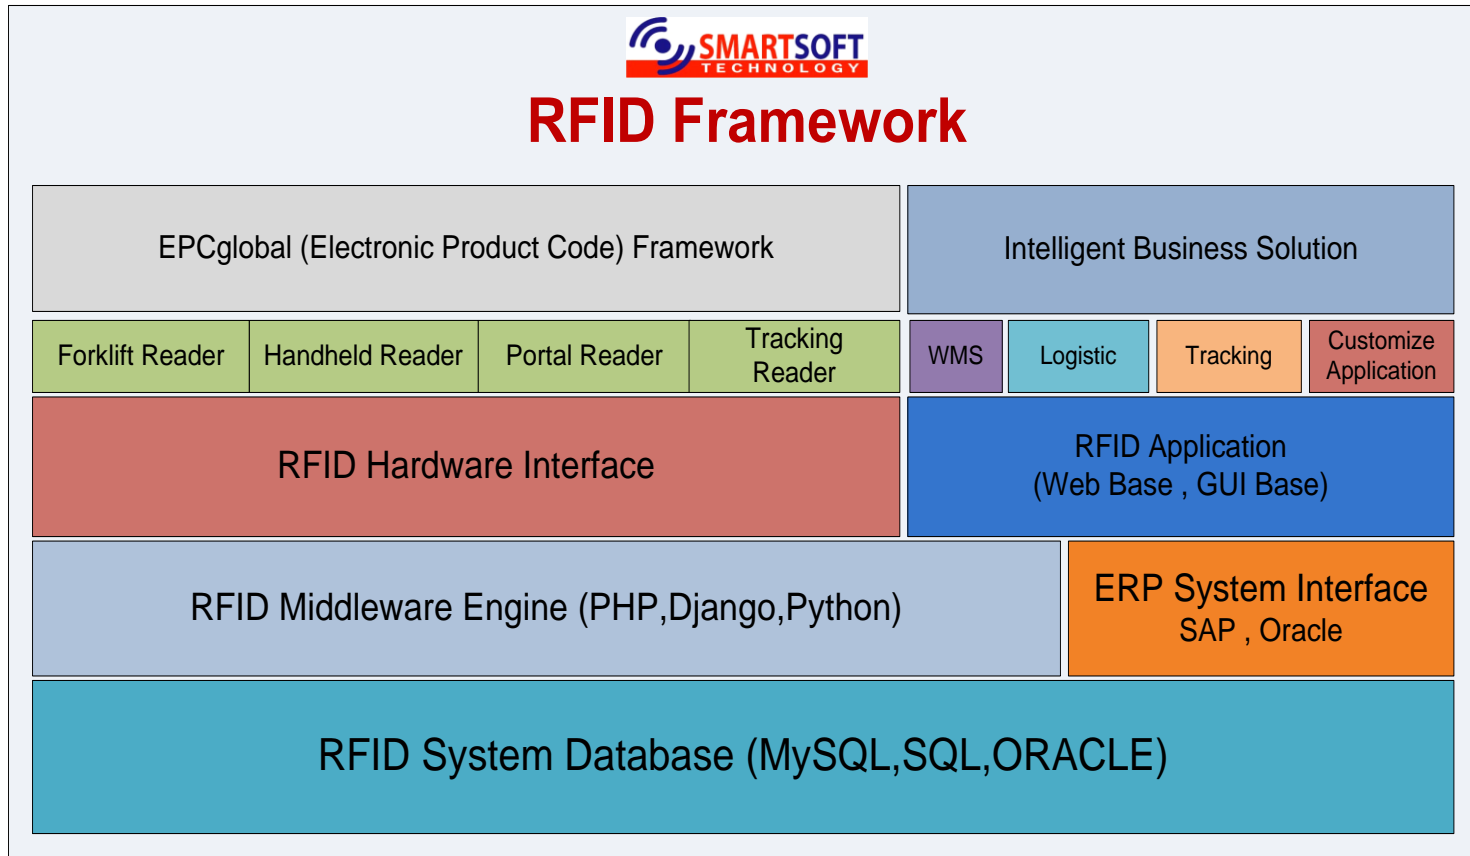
SMARTSOFT
TECHNOLOGY

RFID Framework

EPCglobal (Electronic Product Code) Framework

Intelligent Business Solution

Forklift Reader

Handheld Reader

Portal Reader

Tracking Reader

WMS

Logistic

Tracking

Customize Application

RFID Hardware Interface

RFID Application
(Web Base , GUI Base)

RFID Middleware Engine (PHP,Django,Python)

ERP System Interface
SAP , Oracle

RFID System Database (MySQL,SQL,ORACLE)